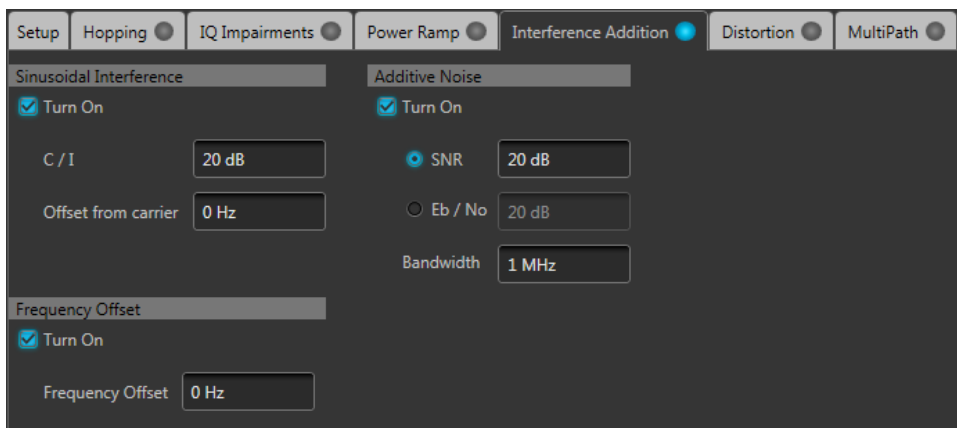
Setup Hopping IQ Impairments Power Ramp Interference Addition Distortion MultiPath

Sinusoidal Interference
Turn On

C / I 20 dB

Offset from carrier 0 Hz

Additive Noise
Turn On

SNR 20 dB

Eb / No 20 dB

Bandwidth 1 MHz

Frequency Offset
Turn On

Frequency Offset 0 Hz